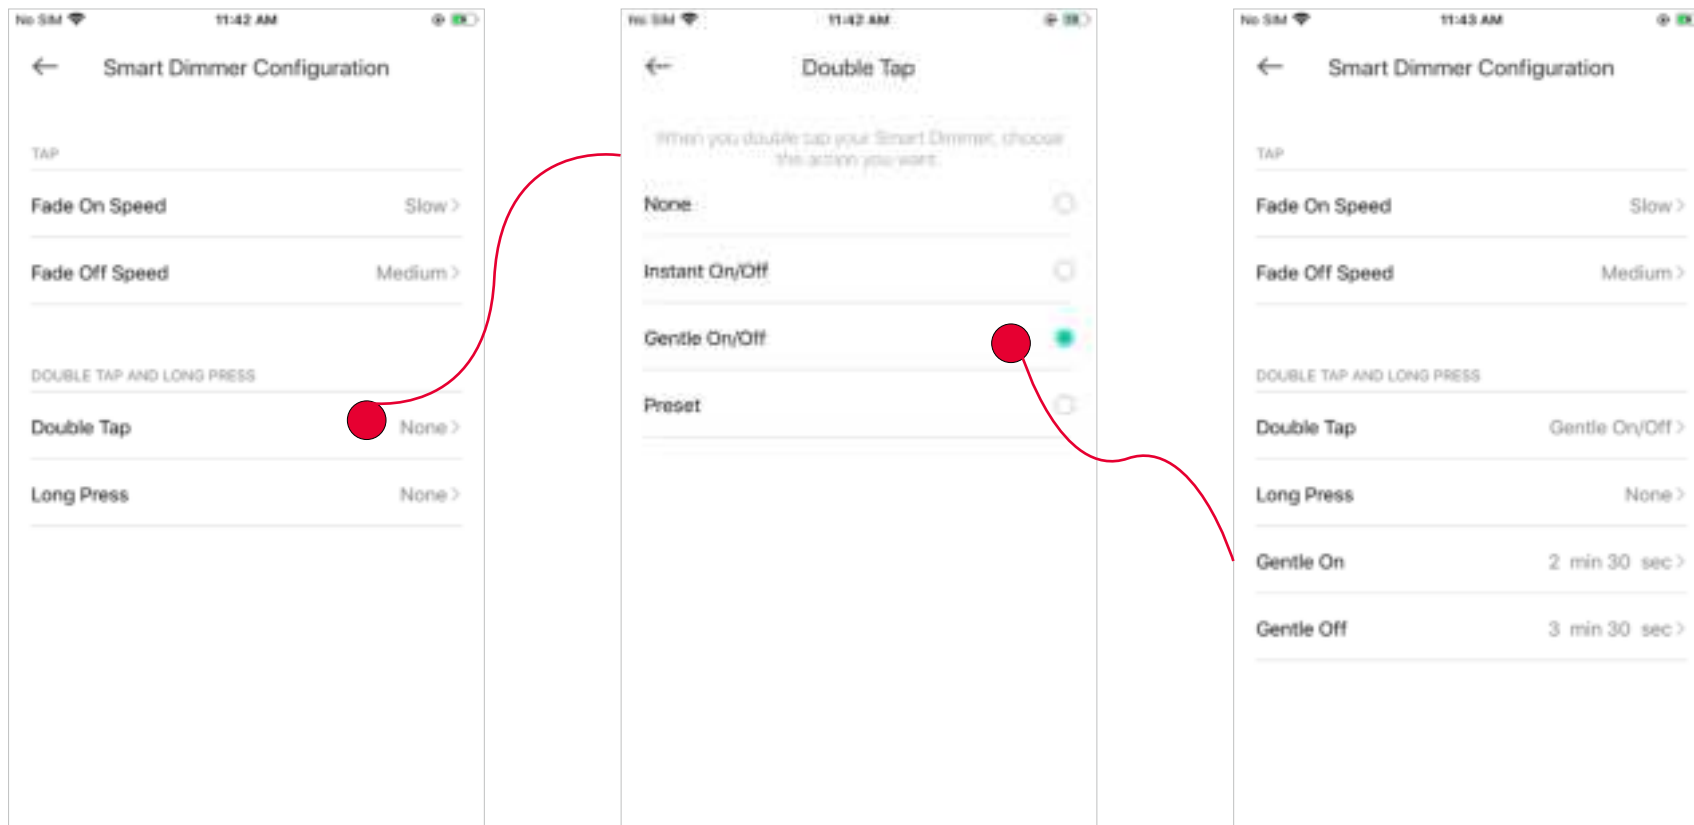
No SIM 11:42 AM

Smart Dimmer Configuration

TAP

Fade On Speed Slow >

Fade Off Speed Medium >

DOUBLE TAP AND LONG PRESS

Double Tap None >

Long Press None >

No SIM 11:42 AM

Double Tap

When you double tap your Smart Dimmer, choose the action you want.

None

Instant On/Off

Gentle On/Off

Preset

No SIM 11:43 AM

Smart Dimmer Configuration

TAP

Fade On Speed Slow >

Fade Off Speed Medium >

DOUBLE TAP AND LONG PRESS

Double Tap Gentle On/Off >

Long Press None >

Gentle On 2 min 30 sec >

Gentle Off 3 min 30 sec >